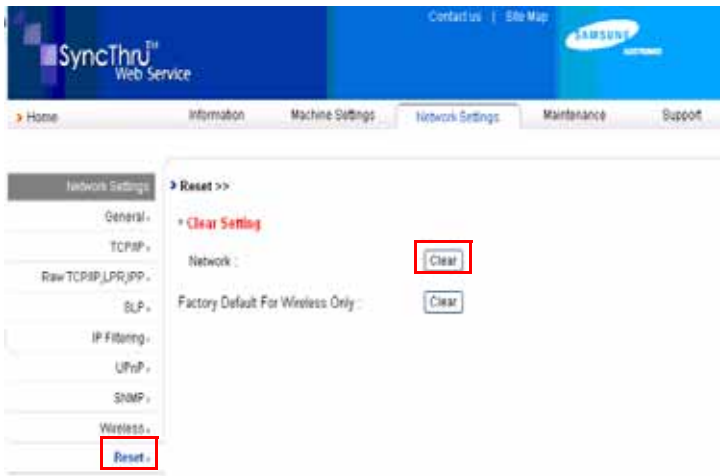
Contact us | Site Map

SAMSUNG ELECTRONICS

SyncThru™ Web Service

Home

Information

Machine Settings

Network Settings

Maintenance

Support

Network Settings

General

TCP/IP

Raw TCP/IP,LPR,IPP

SLP

IP Filtering

UPnP

SNMP

Wireless

Reset

Reset >>

Clear Setting

Network :

Clear

Factory Default For Wireless Only :

Clear